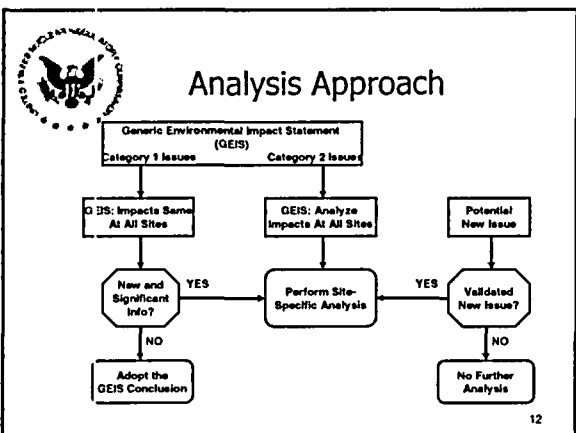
Analysis Approach

Generic Environmental Impact Statement (GEIS)

Category 1 Issues

Category 2 Issues

GEIS: Impacts Same At All Sites

GEIS: Analyze Impacts At All Sites

Potential New Issue

New and Significant Info?

YES

Perform Site-Specific Analysis

YES

Validated New Issue?

NO

NO

Adopt the GEIS Conclusion

No Further Analysis

12